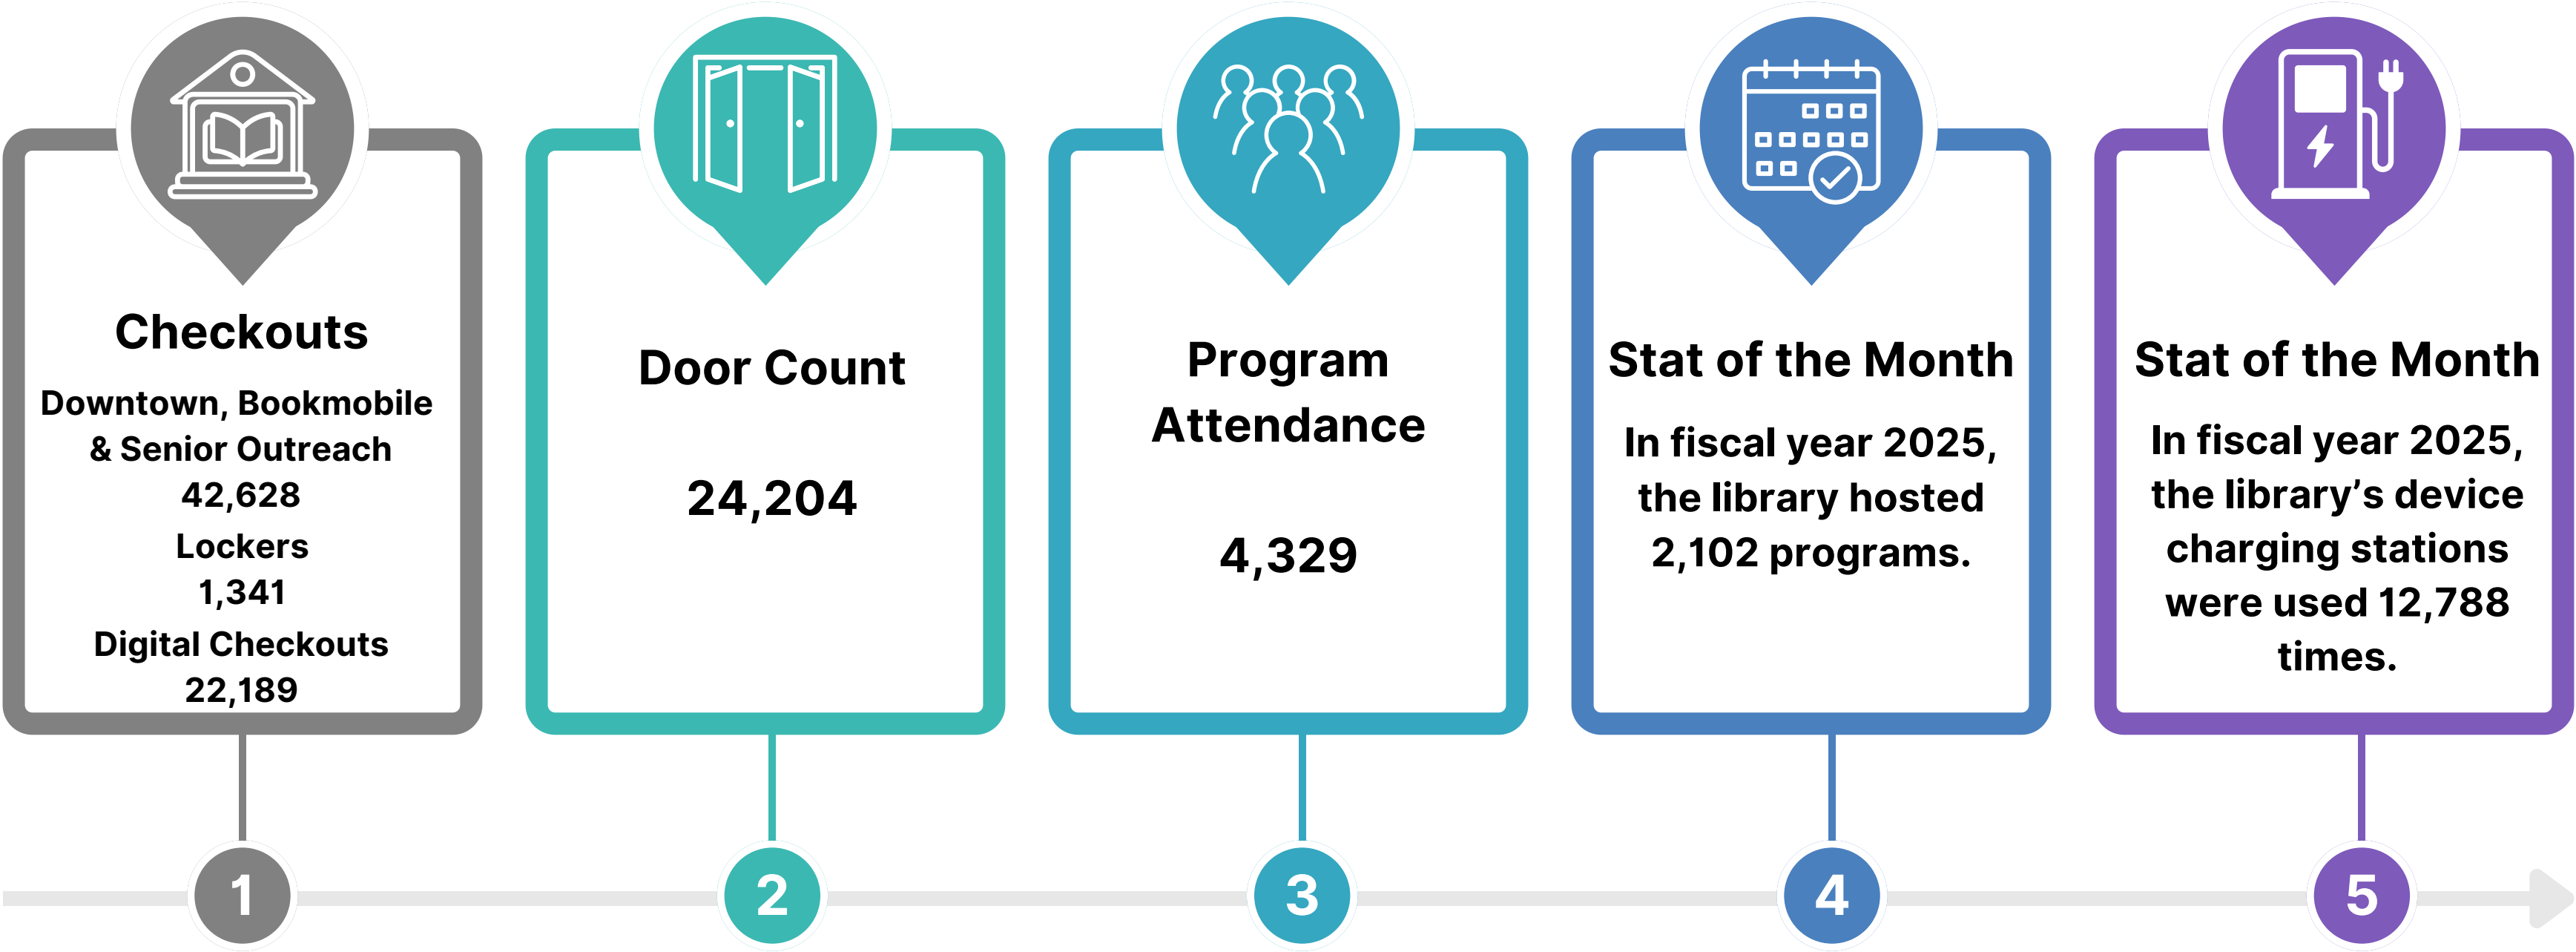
Checkouts

Downtown, Bookmobile & Senior Outreach
42,628
Lockers
1,341
Digital Checkouts
22,189

1

Door Count

24,204

2

Program Attendance

4,329

3

Stat of the Month

In fiscal year 2025, the library hosted 2,102 programs.

4

Stat of the Month

In fiscal year 2025, the library's device charging stations were used 12,788 times.

5